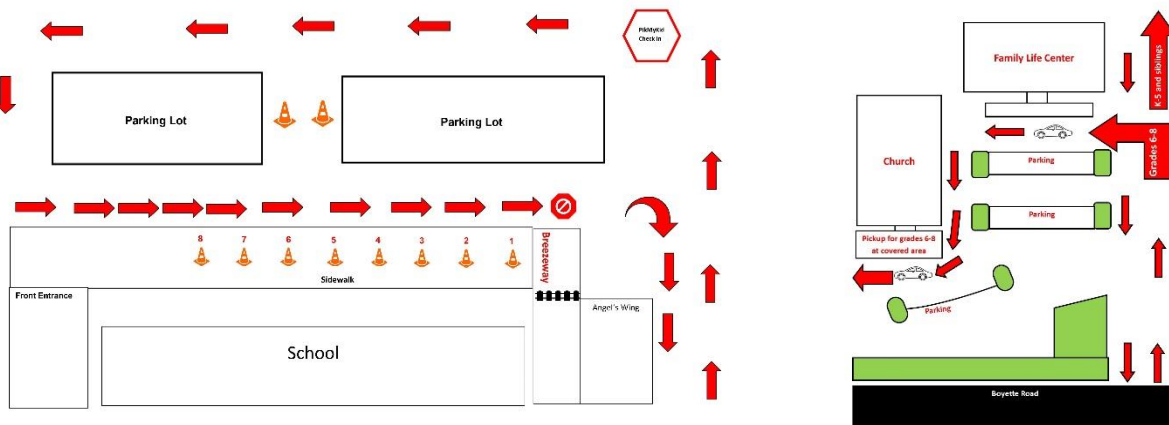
PickMyKid Check In

Parking Lot

Parking Lot

8 7 6 5 4 3 2 1

Breezeway

Sidewalk

Front Entrance

School

Angel's Wing

Family Life Center

K-5 and siblings

Grades 6-8

Church

Parking

Parking

Pickup for grades 6-8 at covered area

Parking

Boyette Road